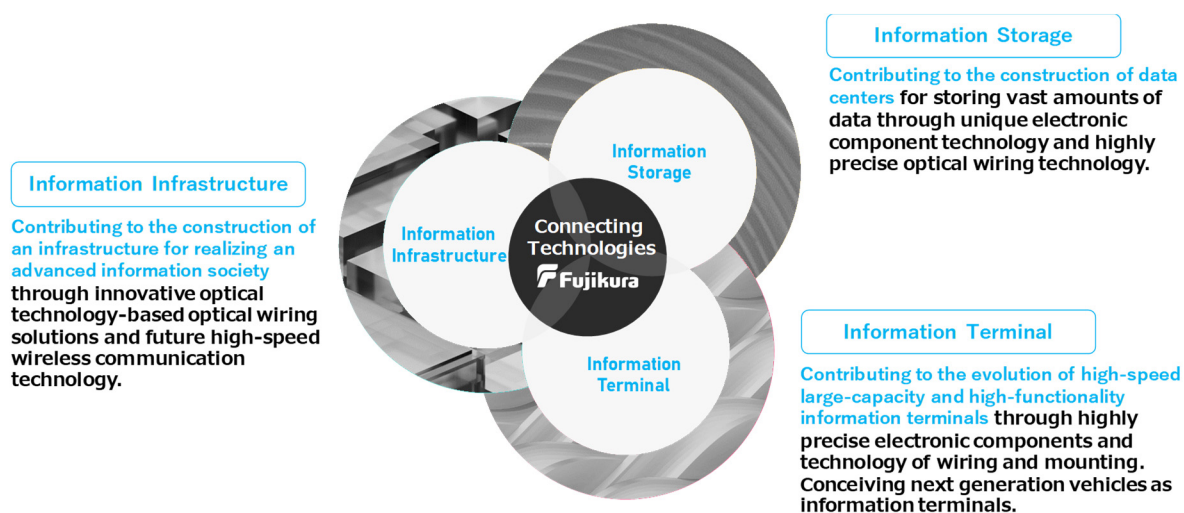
Information Infrastructure

Contributing to the construction of an infrastructure for realizing an advanced information society through innovative optical technology-based optical wiring solutions and future high-speed wireless communication technology.

Information Infrastructure

Information Storage

Connecting Technologies

Fujikura

Information Terminal

Information Storage

Contributing to the construction of data centers for storing vast amounts of data through unique electronic component technology and highly precise optical wiring technology.

Information Terminal

Contributing to the evolution of high-speed large-capacity and high-functionality information terminals through highly precise electronic components and technology of wiring and mounting. Conceiving next generation vehicles as information terminals.